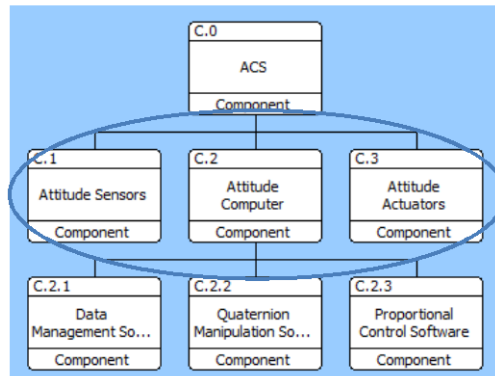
C.0
ACS
Component

C.1
Attitude Sensors
Component

C.2
Attitude Computer
Component

C.3
Attitude Actuators
Component

C.2.1
Data Management So...
Component

C.2.2
Quaternion Manipulation So...
Component

C.2.3
Proportional Control Software
Component